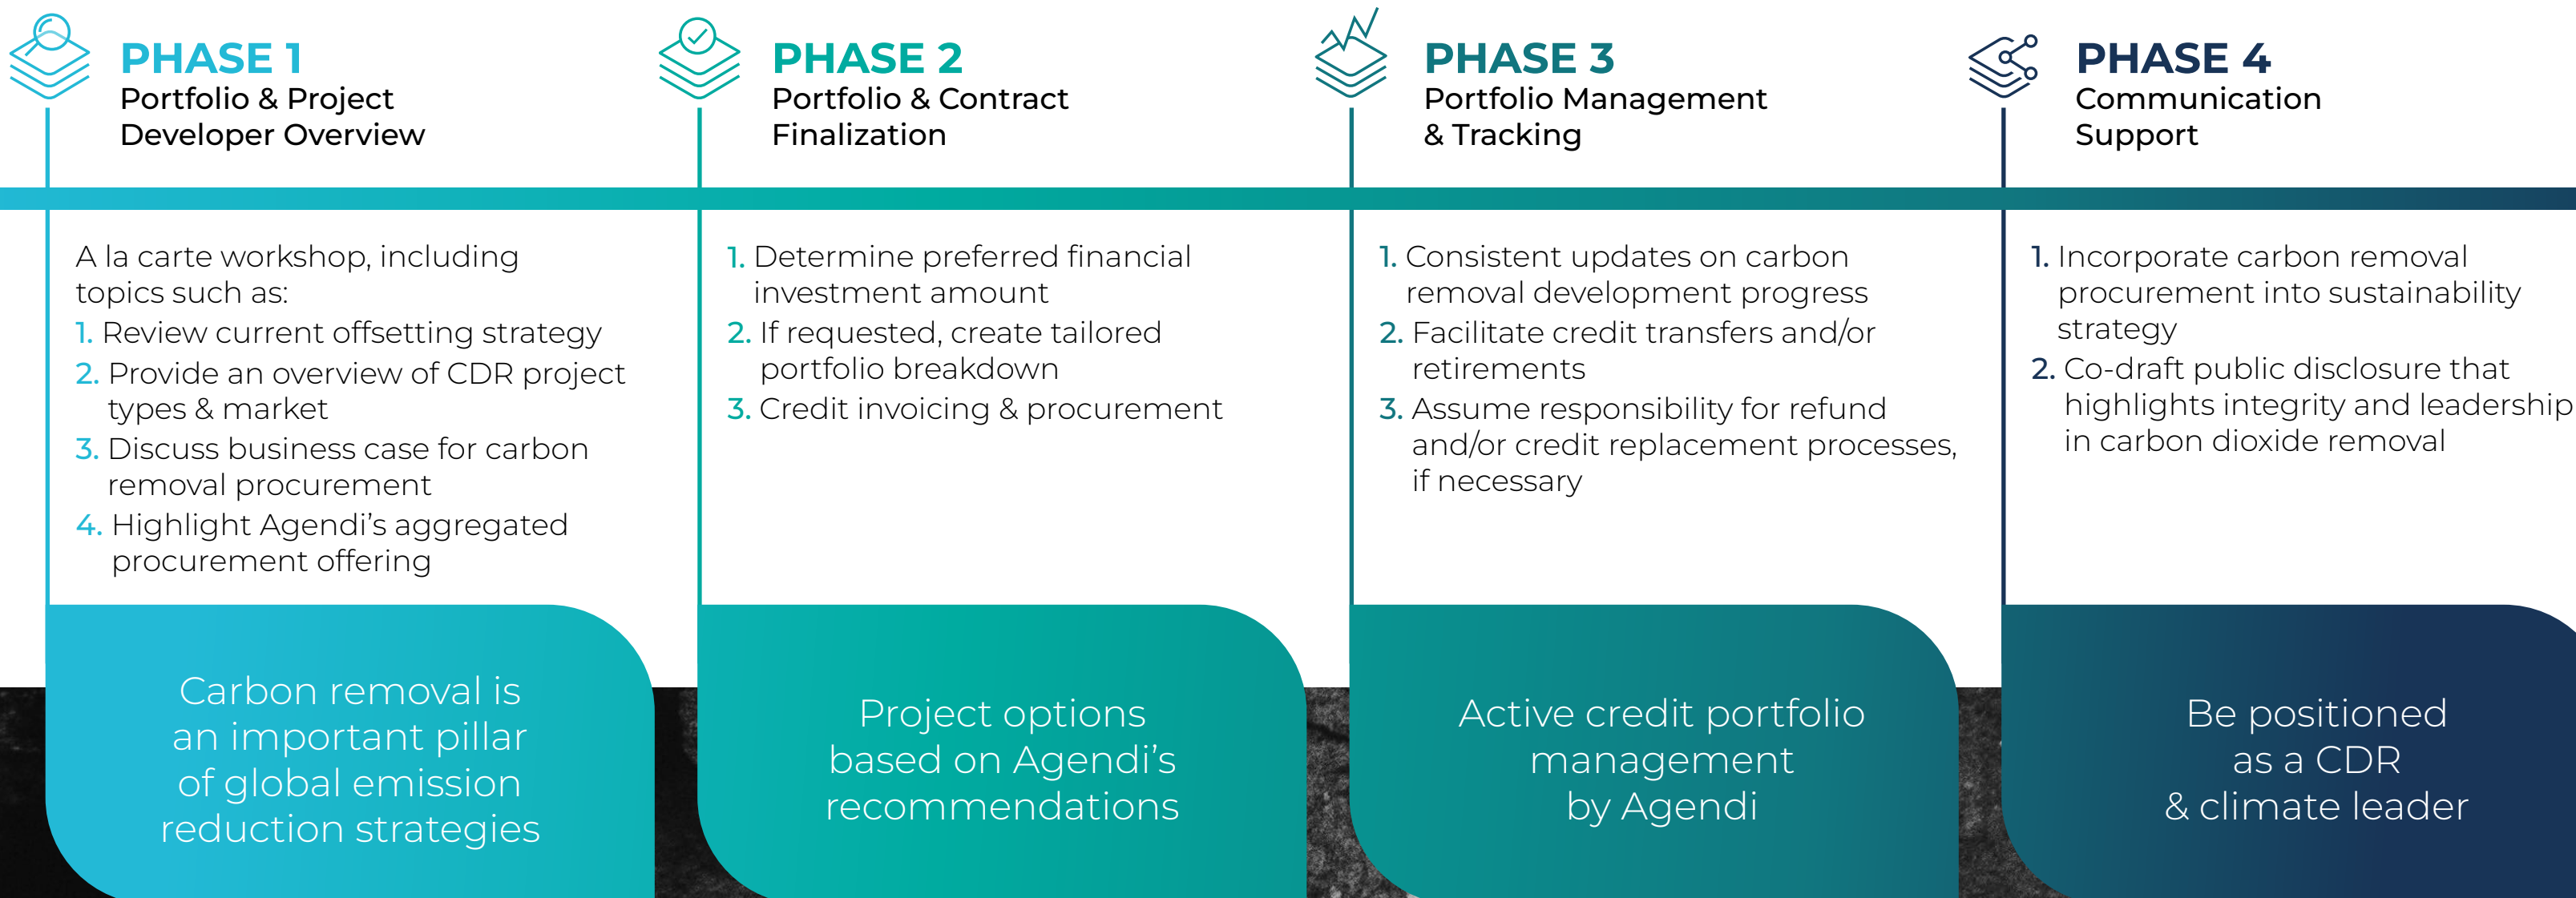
PHASE 1
Portfolio & Project Developer Overview

PHASE 2
Portfolio & Contract Finalization

PHASE 3
Portfolio Management & Tracking

PHASE 4
Communication Support

A la carte workshop, including topics such as:
1. Review current offsetting strategy
2. Provide an overview of CDR project types & market
3. Discuss business case for carbon removal procurement
4. Highlight Agendi's aggregated procurement offering

Carbon removal is an important pillar of global emission reduction strategies

1. Determine preferred financial investment amount
2. If requested, create tailored portfolio breakdown
3. Credit invoicing & procurement

Project options based on Agendi's recommendations

1. Consistent updates on carbon removal development progress
2. Facilitate credit transfers and/or retirements
3. Assume responsibility for refund and/or credit replacement processes, if necessary

Active credit portfolio management by Agendi

1. Incorporate carbon removal procurement into sustainability strategy
2. Co-draft public disclosure that highlights integrity and leadership in carbon dioxide removal

Be positioned as a CDR & climate leader